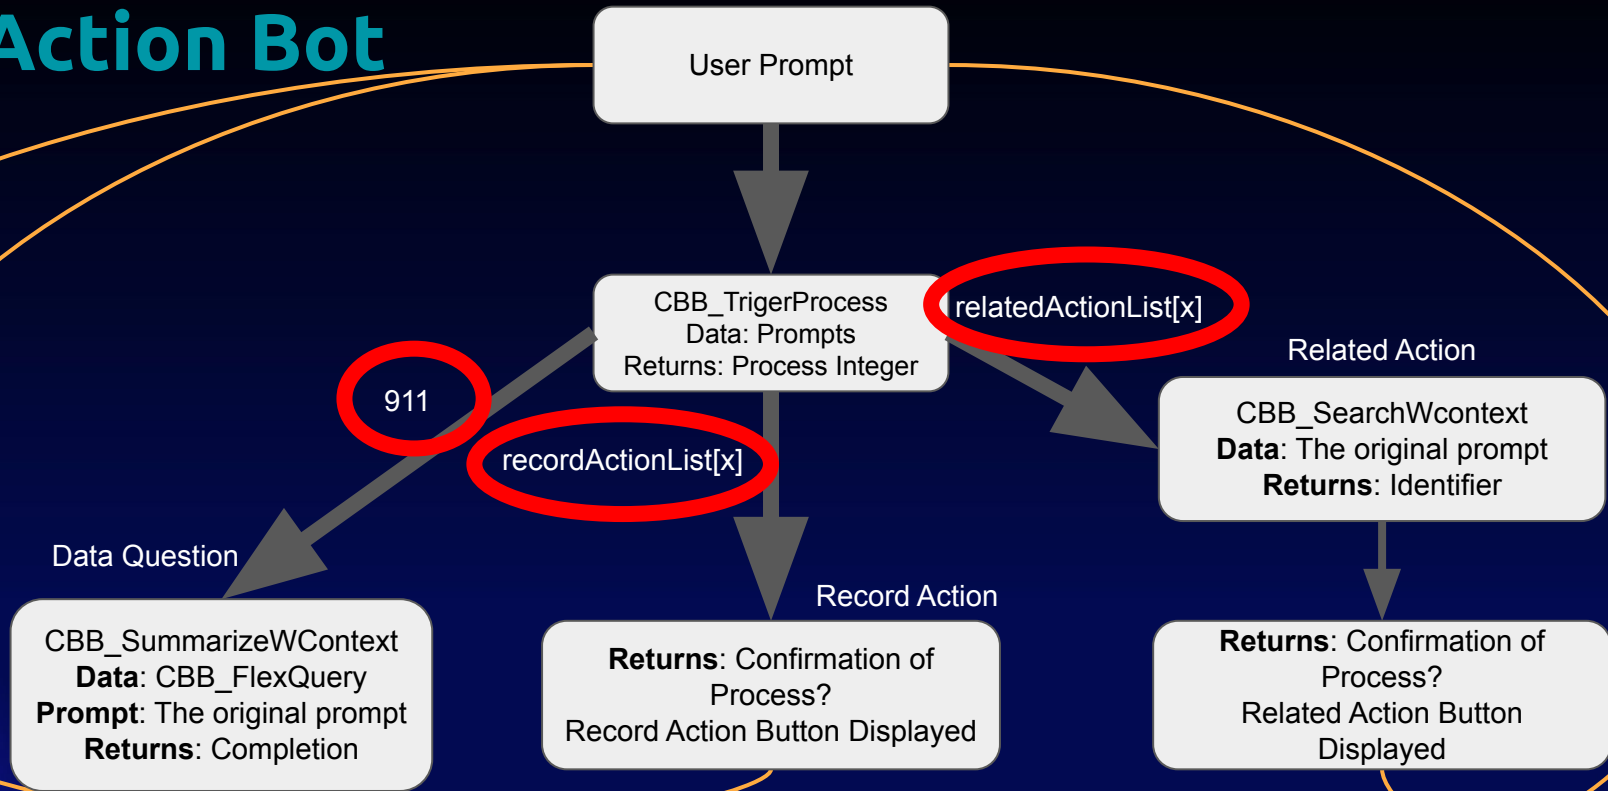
Action Bot

User Prompt

CBB_TrigerProcess
Data: Prompts
Returns: Process Integer

relatedActionList[x]

911

recordActionList[x]

Related Action

CBB_SearchWcontext
**Data**: The original prompt
**Returns**: Identifier

Data Question

CBB_SummarizeWContext
**Data**: CBB_FlexQuery
**Prompt**: The original prompt
**Returns**: Completion

Record Action

**Returns**: Confirmation of Process?
Record Action Button Displayed

**Returns**: Confirmation of Process?
Related Action Button Displayed